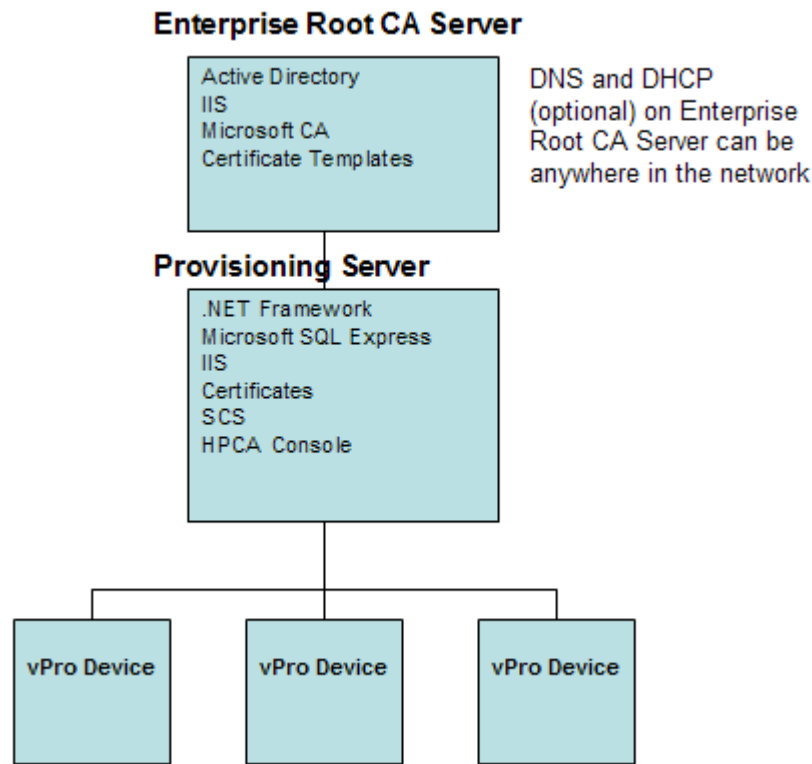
Enterprise Root CA Server

Active Directory
IIS
Microsoft CA
Certificate Templates

DNS and DHCP (optional) on Enterprise Root CA Server can be anywhere in the network

Provisioning Server

.NET Framework
Microsoft SQL Express
IIS
Certificates
SCS
HPCA Console

vPro Device

vPro Device

vPro Device